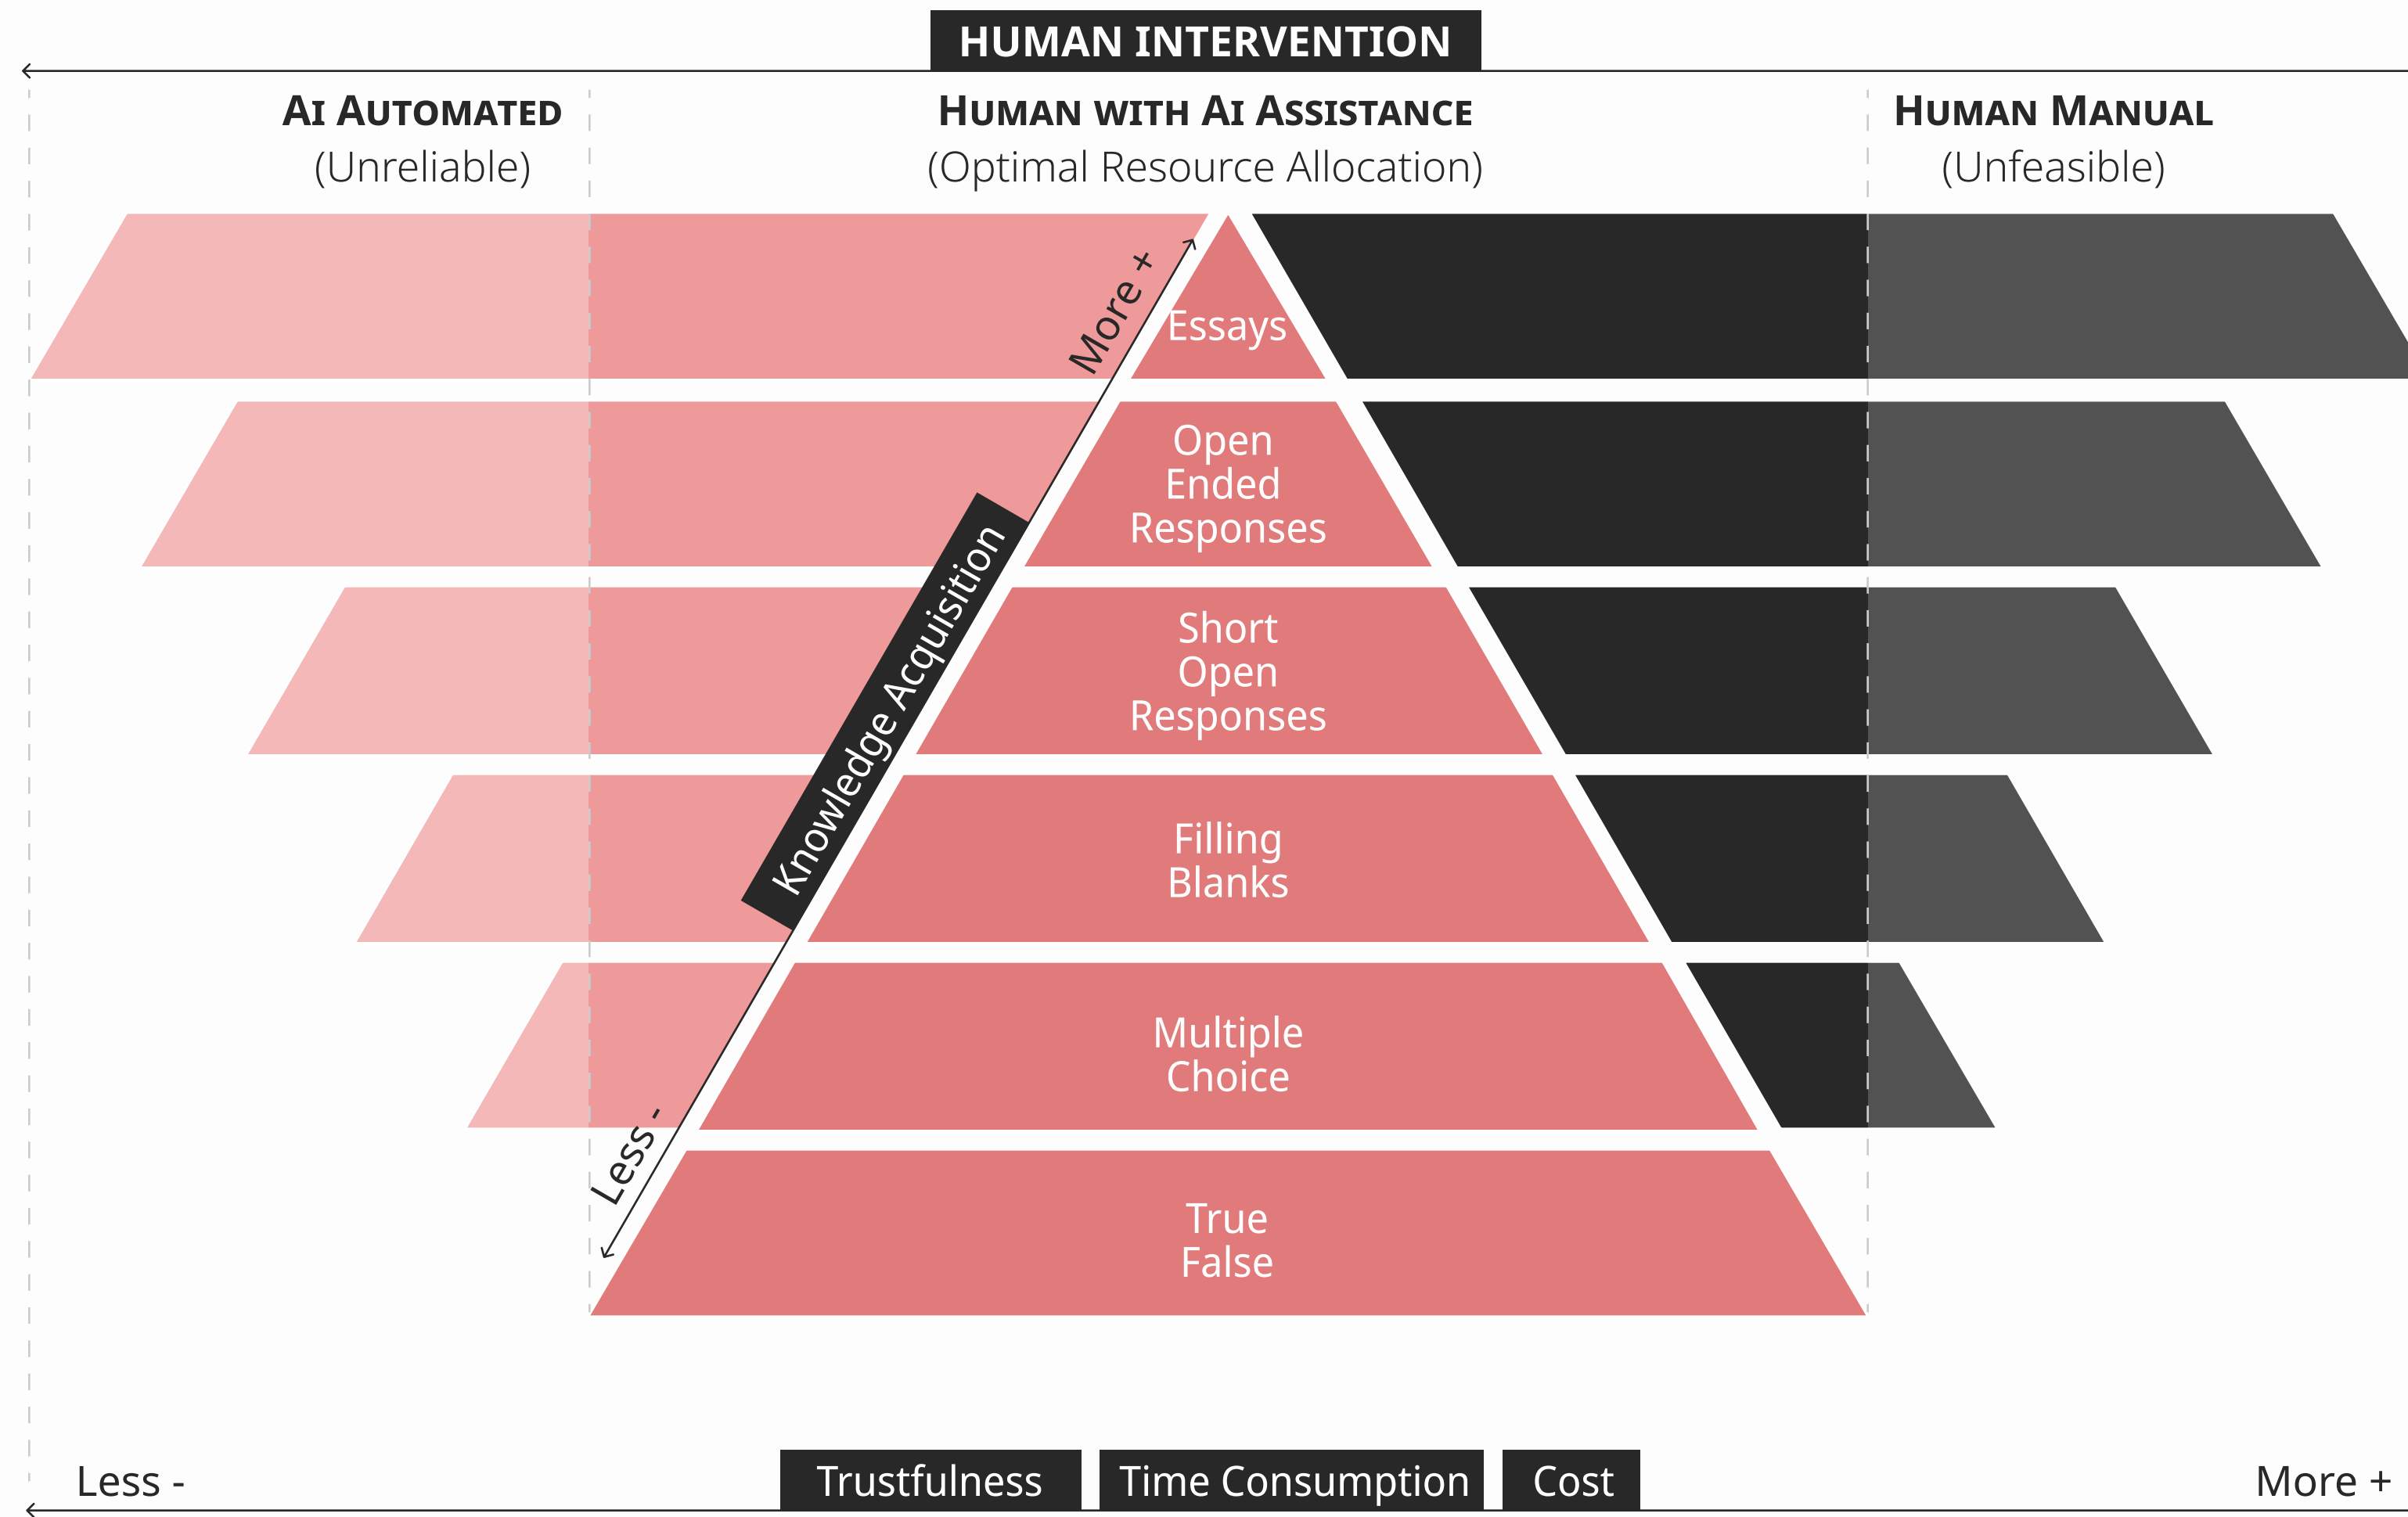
HUMAN INTERVENTION

AI AUTOMATED
(Unreliable)

HUMAN WITH AI ASSISTANCE
(Optimal Resource Allocation)

HUMAN MANUAL
(Unfeasible)

More +

Knowledge Acquisition

Less -

Essays

Open Ended Responses

Short Open Responses

Filling Blanks

Multiple Choice

True False

Less -

Trustfulness

Time Consumption

Cost

More +